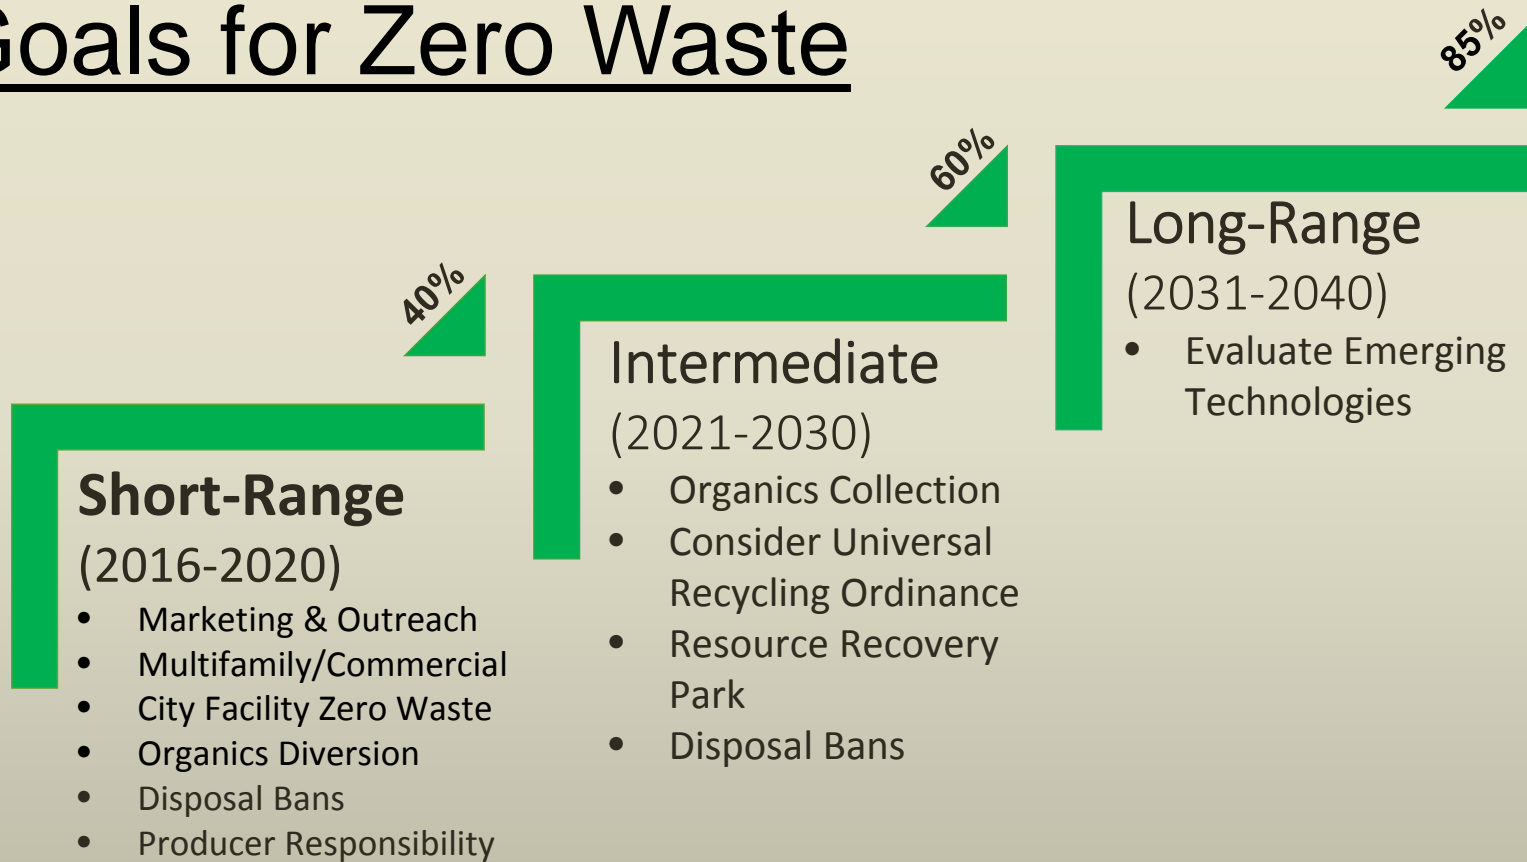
Goals for Zero Waste

85%

60%

40%

Short-Range
(2016-2020)
- Marketing & Outreach
- Multifamily/Commercial
- City Facility Zero Waste
- Organics Diversion
- Disposal Bans
- Producer Responsibility

Intermediate
(2021-2030)
- Organics Collection
- Consider Universal Recycling Ordinance
- Resource Recovery Park
- Disposal Bans

Long-Range
(2031-2040)
- Evaluate Emerging Technologies